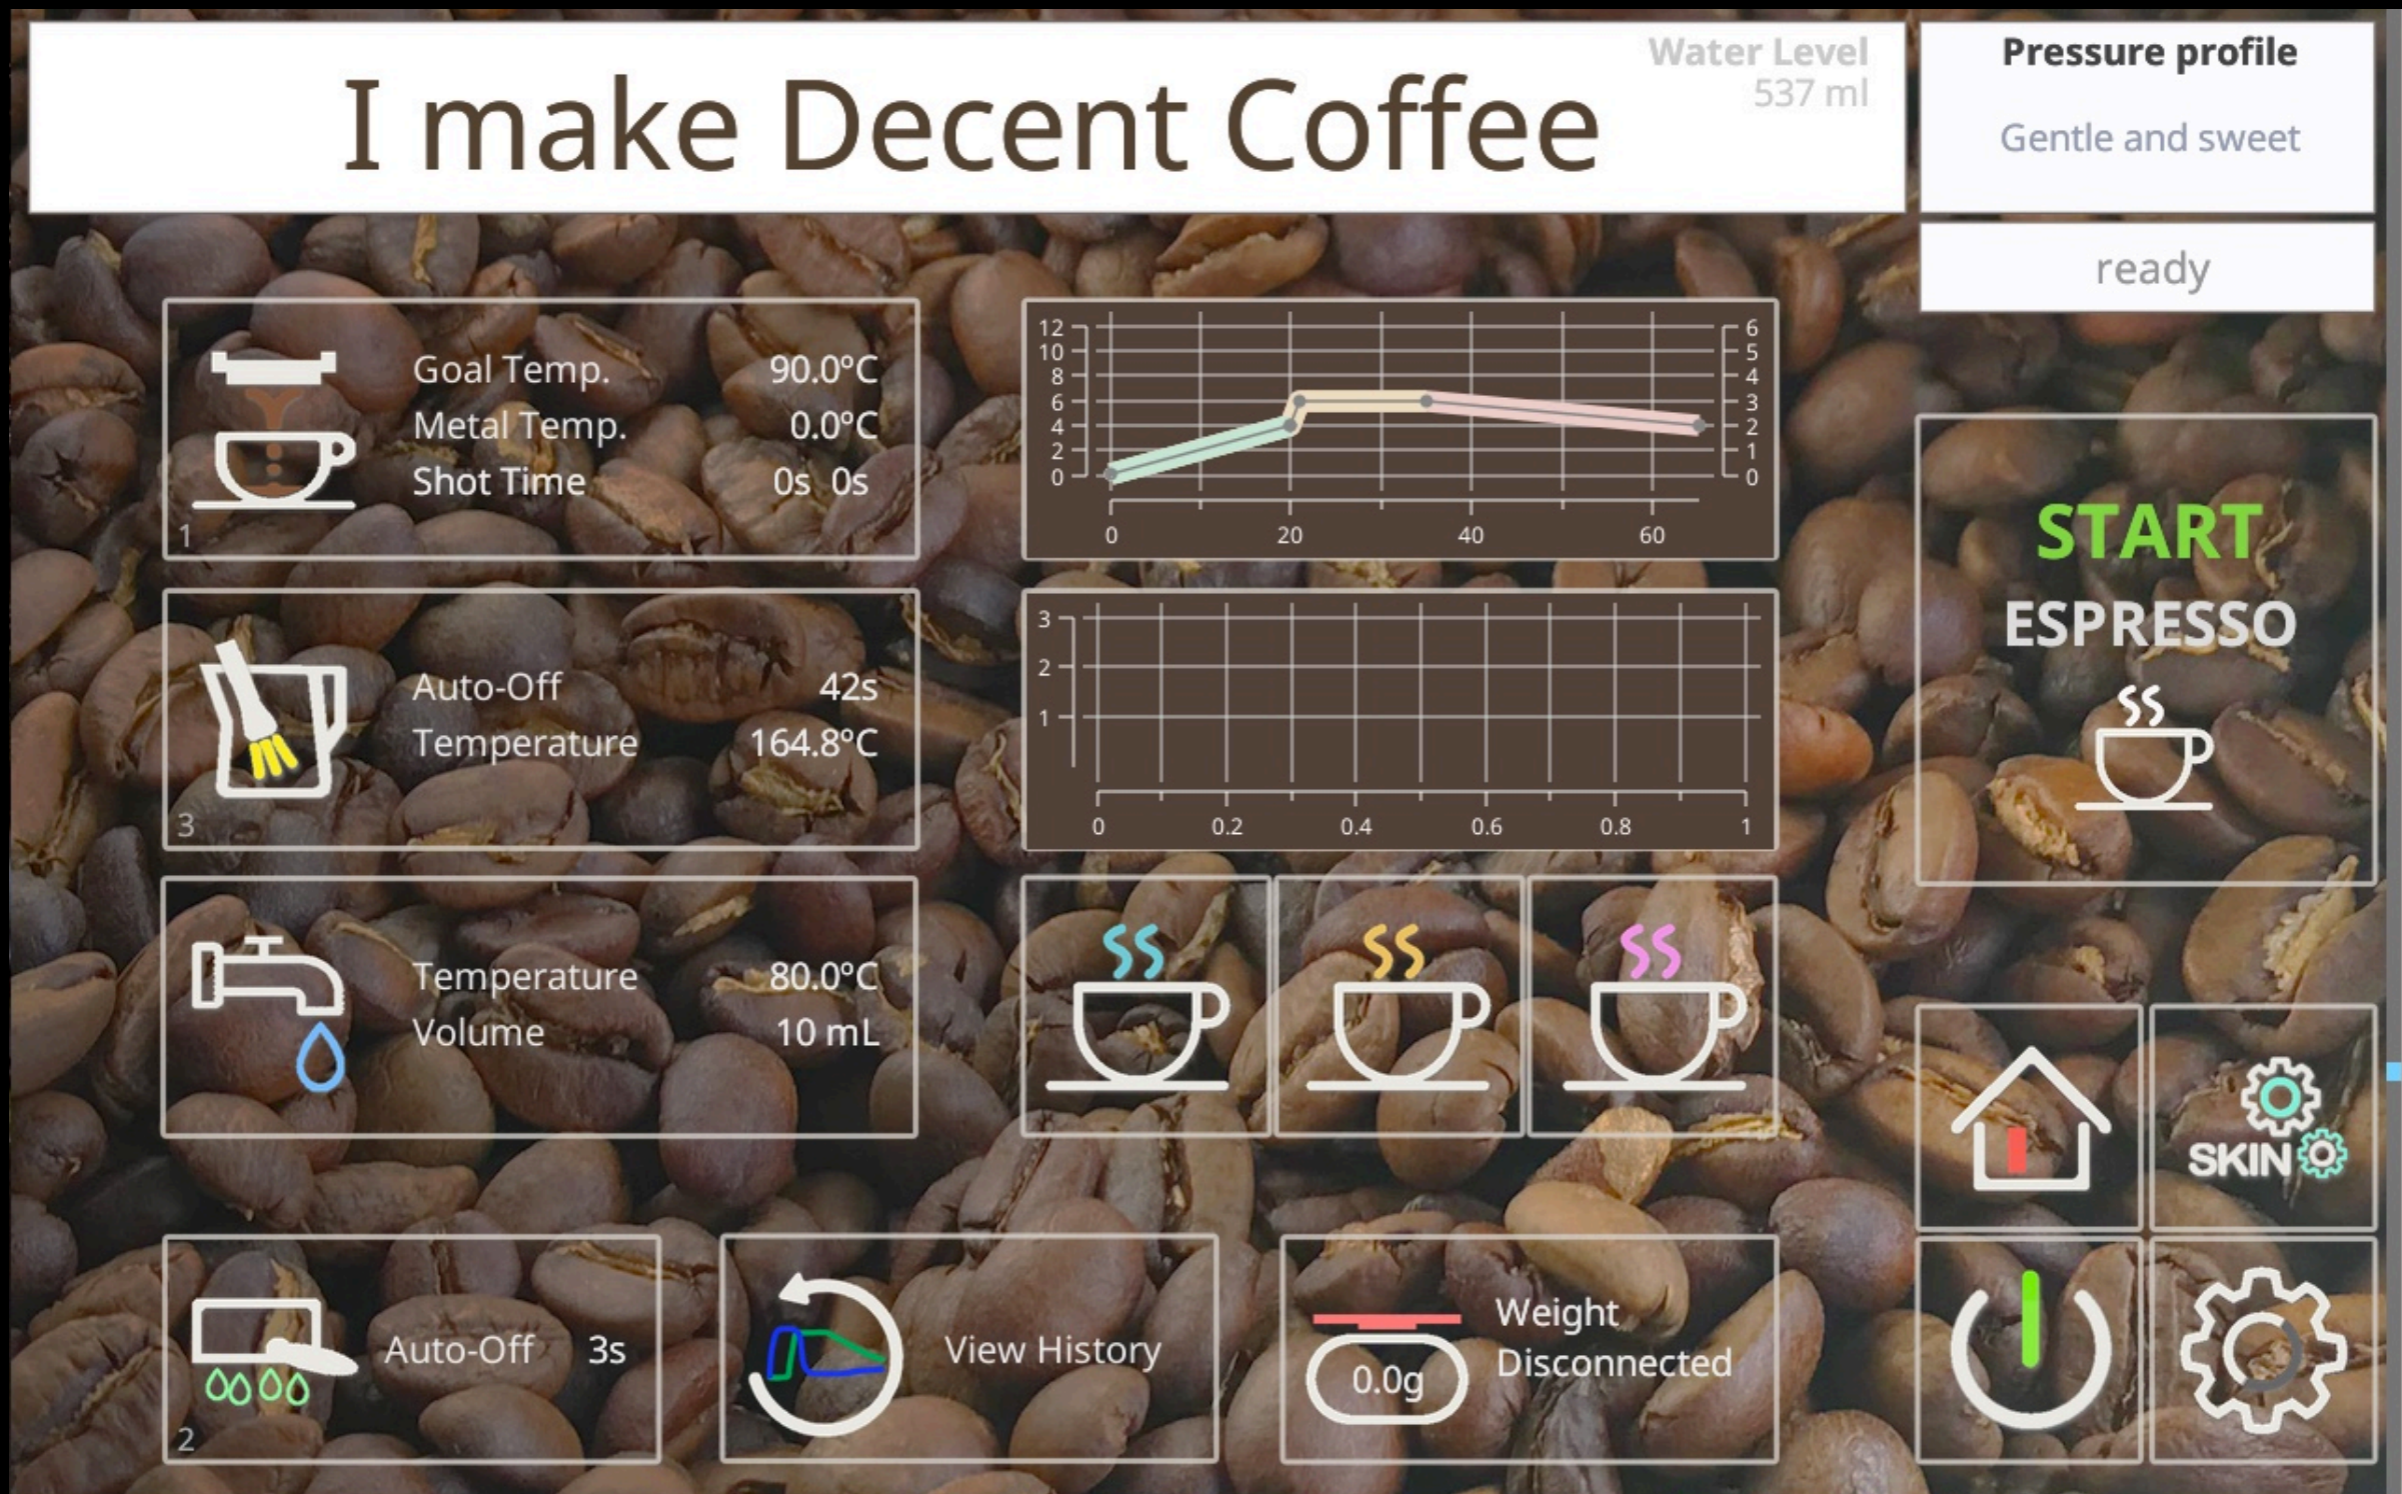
I make Decent Coffee

Water Level
537 ml

Pressure profile

Gentle and sweet

ready

Goal Temp. 90.0°C
Metal Temp. 0.0°C
Shot Time 0s 0s

1

12 10 8 6 4 2 0
6 5 4 3 2 1 0
0 20 40 60

3 2 1
0 0.2 0.4 0.6 0.8 1

START
ESPRESSO

Auto-Off 42s
Temperature 164.8°C

3

Temperature 80.0°C
Volume 10 mL

SKIN

Auto-Off 3s

2

View History

Weight
Disconnected

0.0g